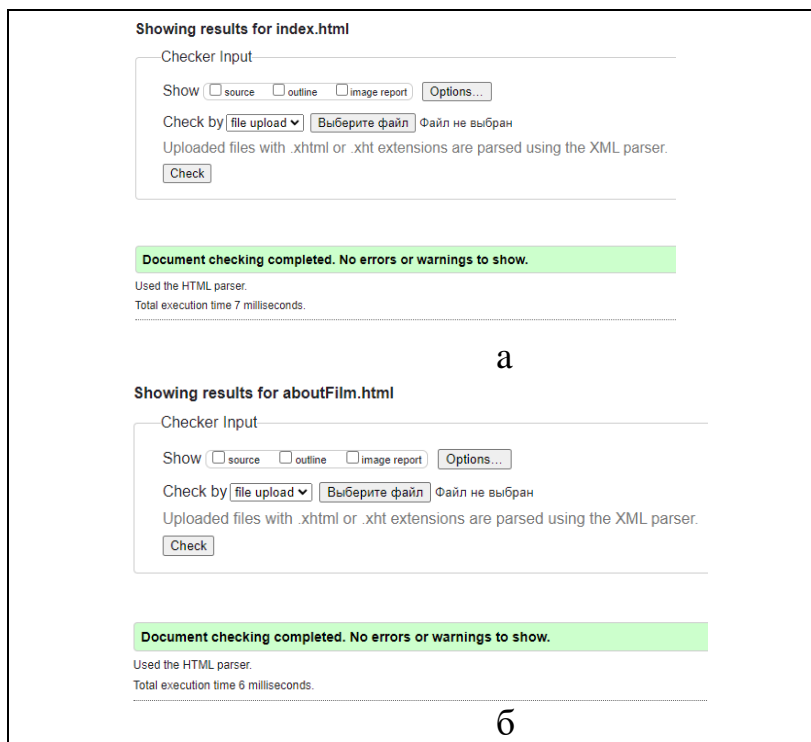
Showing results for index.html

Checker Input

Show source outline image report Options...

Check by file upload Выберите файл Файл не выбран

Uploaded files with .xhtml or .xht extensions are parsed using the XML parser.

Check

Document checking completed. No errors or warnings to show.

Used the HTML parser.

Total execution time 7 milliseconds.

а

Showing results for aboutFilm.html

Checker Input

Show source outline image report Options...

Check by file upload Выберите файл Файл не выбран

Uploaded files with .xhtml or .xht extensions are parsed using the XML parser.

Check

Document checking completed. No errors or warnings to show.

Used the HTML parser.

Total execution time 6 milliseconds.

б